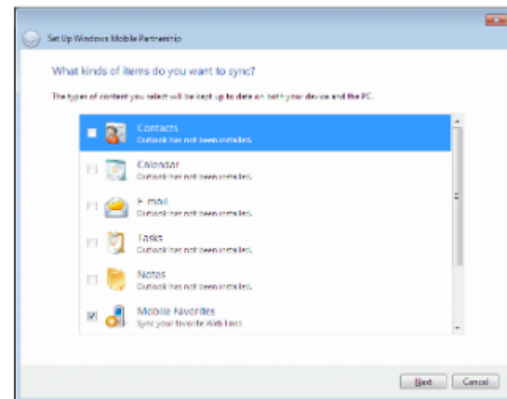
Set Up Windows Mobile Partnership

What kinds of items do you want to sync?

The types of content you select will be kept up to date on both your device and the PC.

Contacts
Outlook has not been installed.

Calendar
Outlook has not been installed.

E-mail
Outlook has not been installed.

Tasks
Outlook has not been installed.

Notes
Outlook has not been installed.

Mobile Favorites
Sync your favorite Web sites

Next
Cancel